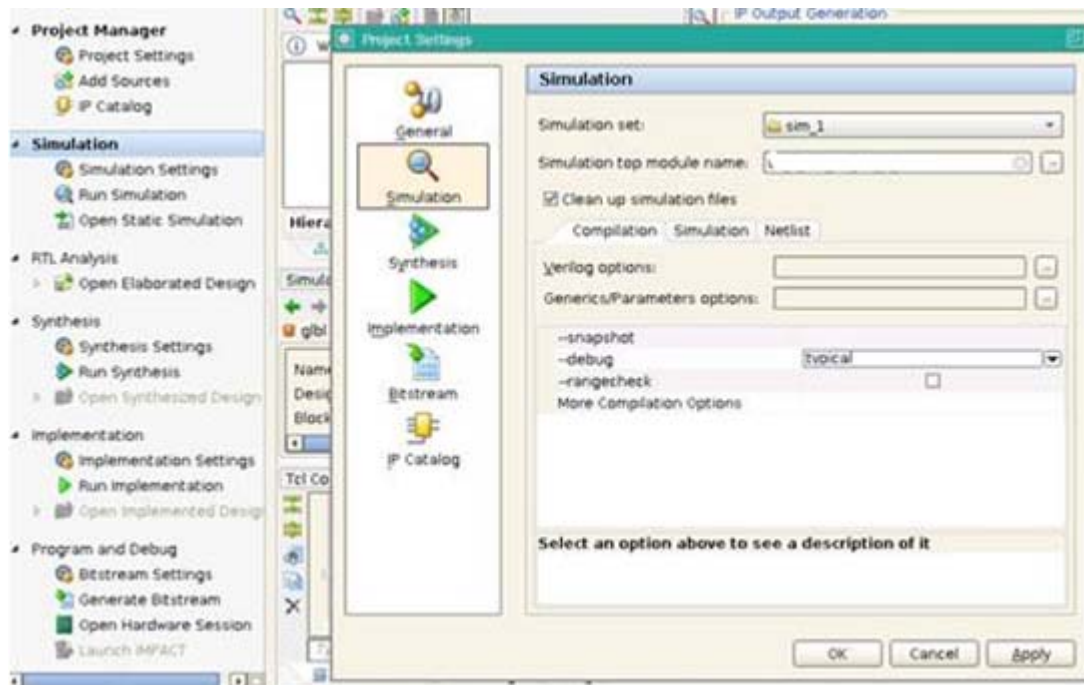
Project Manager
Project Settings
Add Sources
IP Catalog

Simulation
Simulation Settings
Run Simulation
Open Static Simulation

RTL Analysis
Open Elaborated Design

Synthesis
Synthesis Settings
Run Synthesis
Open Synthesized Design

Implementation
Implementation Settings
Run Implementation
Open Implemented Design

Program and Debug
Bitstream Settings
Generate Bitstream
Open Hardware Session
Launch iMPACT

IP Output Generation

Hiera

Simul

glbl

Name
Desig
Block

Tcl Co

Project Settings

General
Simulation
Synthesis
Implementation
Bitstream
IP Catalog

Simulation

Simulation set: sim_1
Simulation top module name: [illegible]
Clean up simulation files

Compilation | Simulation | Netlist

Verilog options:
Generics/Parameters options:

--snapshot
--debug typical
--rangecheck
More Compilation Options

Select an option above to see a description of it

OK Cancel Apply